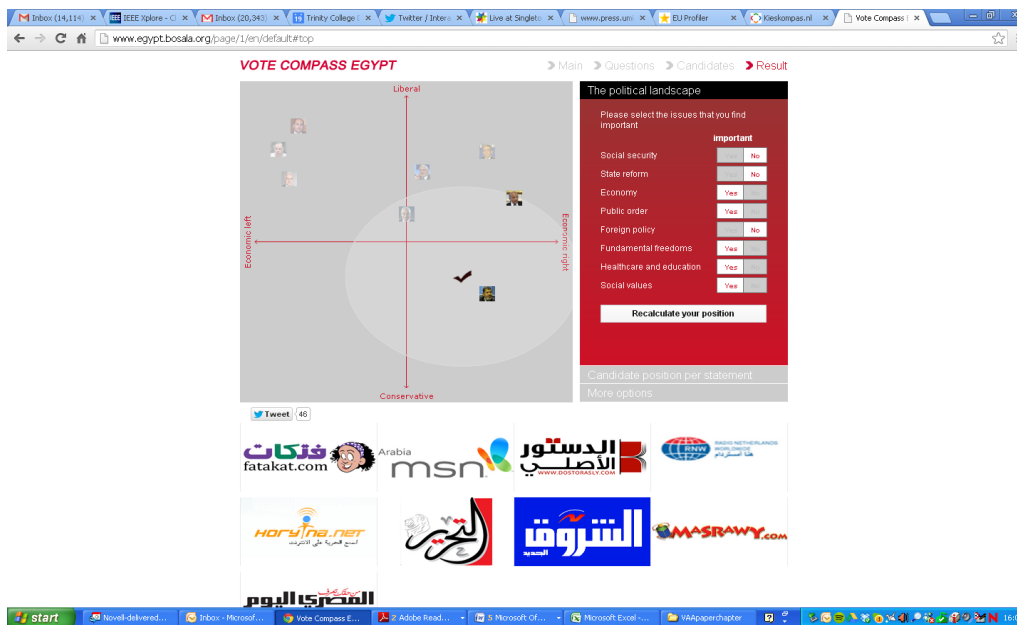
Inbox (14,114) × IEEE Xplore - C × Inbox (20,343) × Trinity College × Twitter / Intera × Live at Singleto × www.press.um × EU Profiler × Kieskompas.nl × Vote Compass ×

www.egypt.bosala.org/page/1/en/default#top

VOTE COMPASS EGYPT

Main Questions Candidates Result

Liberal

Economic left

Economic right

Conservative

The political landscape

Please select the issues that you find important

important

| | | |
|---|---|---|
| Social security | Yes | No |
| State reform | Yes | No |
| Economy | Yes | No |
| Public order | Yes | No |
| Foreign policy | Yes | No |
| Fundamental freedoms | Yes | No |
| Healthcare and education | Yes | No |
| Social values | Yes | No |

Recalculate your position

Candidate position per statement

More options

Tweet 46

فتكات fatakat.com

Arabia msn

الدستور الأصلي WWW.DOSTORASLY.COM

RNW RADIO NETHERLANDS WORLDWIDE هنا أمستردام

horytna.net اسمع الحرية على الانترنت

التحرير

الشروق الجديد

MASRAWY.com

المصري اليوم

start Novell-delivered... Inbox - Microsof... Vote Compass E... 2 Adobe Read... 5 Microsoft Of... Microsoft Excel -... VAApaperchapter 16:0